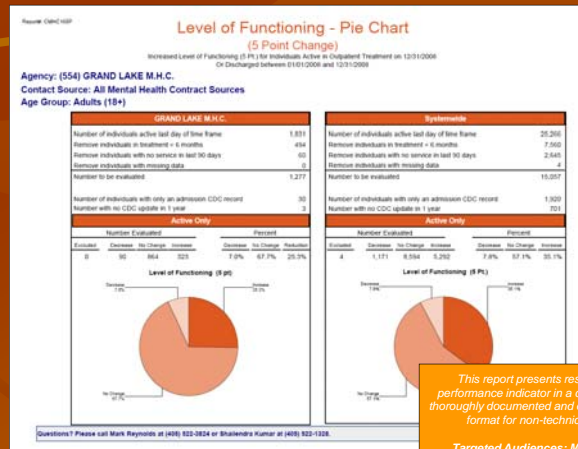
Report: CMHC 103P

Level of Functioning - Pie Chart

(5 Point Change)

Increased Level of Functioning (5 Pt.) for Individuals Active in Outpatient Treatment on 12/31/2008 Or Discharged between 01/01/2008 and 12/31/2008

Agency: (554) GRAND LAKE M.H.C.

Contact Source: All Mental Health Contract Sources

Age Group: Adults (18+)

GRAND LAKE M.H.C.

| | |
|---|---|
| Number of individuals active last day of time frame | 1,831 |
| Remove individuals in treatment < 6 months | 494 |
| Remove individuals with no service in last 90 days | 60 |
| Remove individuals with missing data | 0 |
| Number to be evaluated | 1,277 |
| Number of individuals with only an admission CDC record | 50 |
| Number with no CDC update in 1 year | 3 |

Active Only

| Excluded | Decrease | No Change | Increase | Decrease | No Change | Reduction |
|---|---|---|---|---|---|---|
| 0 | 90 | 864 | 323 | 7.0% | 67.7% | 25.3% |

Number Evaluated — Percent

Level of Functioning (5 pt)

Decrease 7.0%

Increase 25.3%

No Change 67.7%

Systemwide

| | |
|---|---|
| Number of individuals active last day of time frame | 25,266 |
| Remove individuals in treatment < 6 months | 7,560 |
| Remove individuals with no service in last 90 days | 2,645 |
| Remove individuals with missing data | 4 |
| Number to be evaluated | 15,057 |
| Number of individuals with only an admission CDC record | 1,920 |
| Number with no CDC update in 1 year | 701 |

Active Only

| Excluded | Decrease | No Change | Increase | Decrease | No Change | Increase |
|---|---|---|---|---|---|---|
| 4 | 1,171 | 8,594 | 5,292 | 7.8% | 57.1% | 35.1% |

Number Evaluated — Percent

Level of Functioning (5 Pt.)

Decrease 7.8%

Increase 35.1%

No Change 57.1%

This report presents res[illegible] performance indicator in a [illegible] thoroughly documented and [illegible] format for non-technic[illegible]

Targeted Audiences: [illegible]

Questions? Please call Mark Reynolds at (405) 522-3824 or Shailendra Kumar at (405) 522-1328.